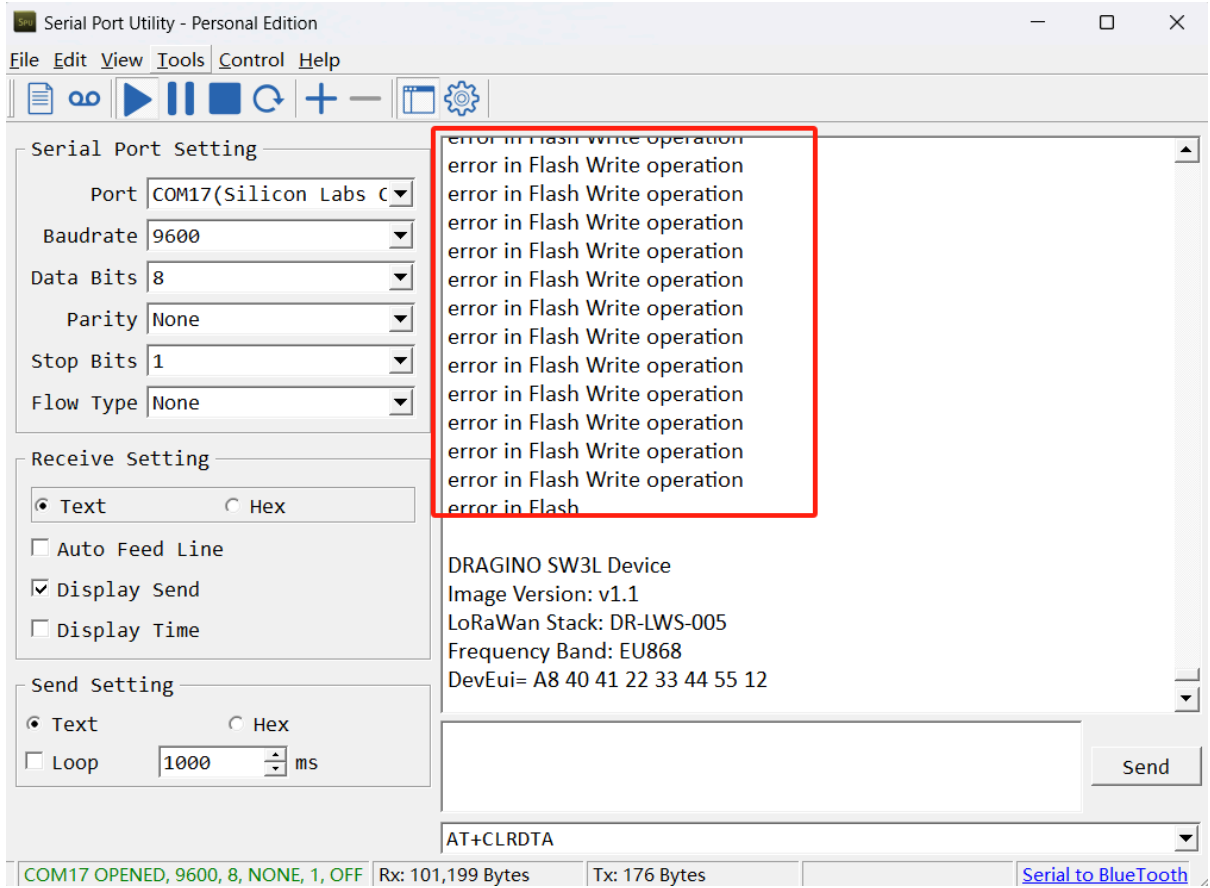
Serial Port Utility - Personal Edition

File Edit View Tools Control Help

Serial Port Setting
Port COM17(Silicon Labs C
Baudrate 9600
Data Bits 8
Parity None
Stop Bits 1
Flow Type None

Receive Setting
Text Hex
Auto Feed Line
Display Send
Display Time

Send Setting
Text Hex
Loop 1000 ms

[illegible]
error in Flash Write operation
error in Flash Write operation
error in Flash Write operation
error in Flash Write operation
error in Flash Write operation
error in Flash Write operation
error in Flash Write operation
error in Flash Write operation
error in Flash Write operation
error in Flash Write operation
error in Flash Write operation
error in Flash Write operation
error in Flash

DRAGINO SW3L Device
Image Version: v1.1
LoRaWan Stack: DR-LWS-005
Frequency Band: EU868
DevEui= A8 40 41 22 33 44 55 12

Send

AT+CLRDTA

COM17 OPENED, 9600, 8, NONE, 1, OFF Rx: 101,199 Bytes Tx: 176 Bytes Serial to BlueTooth